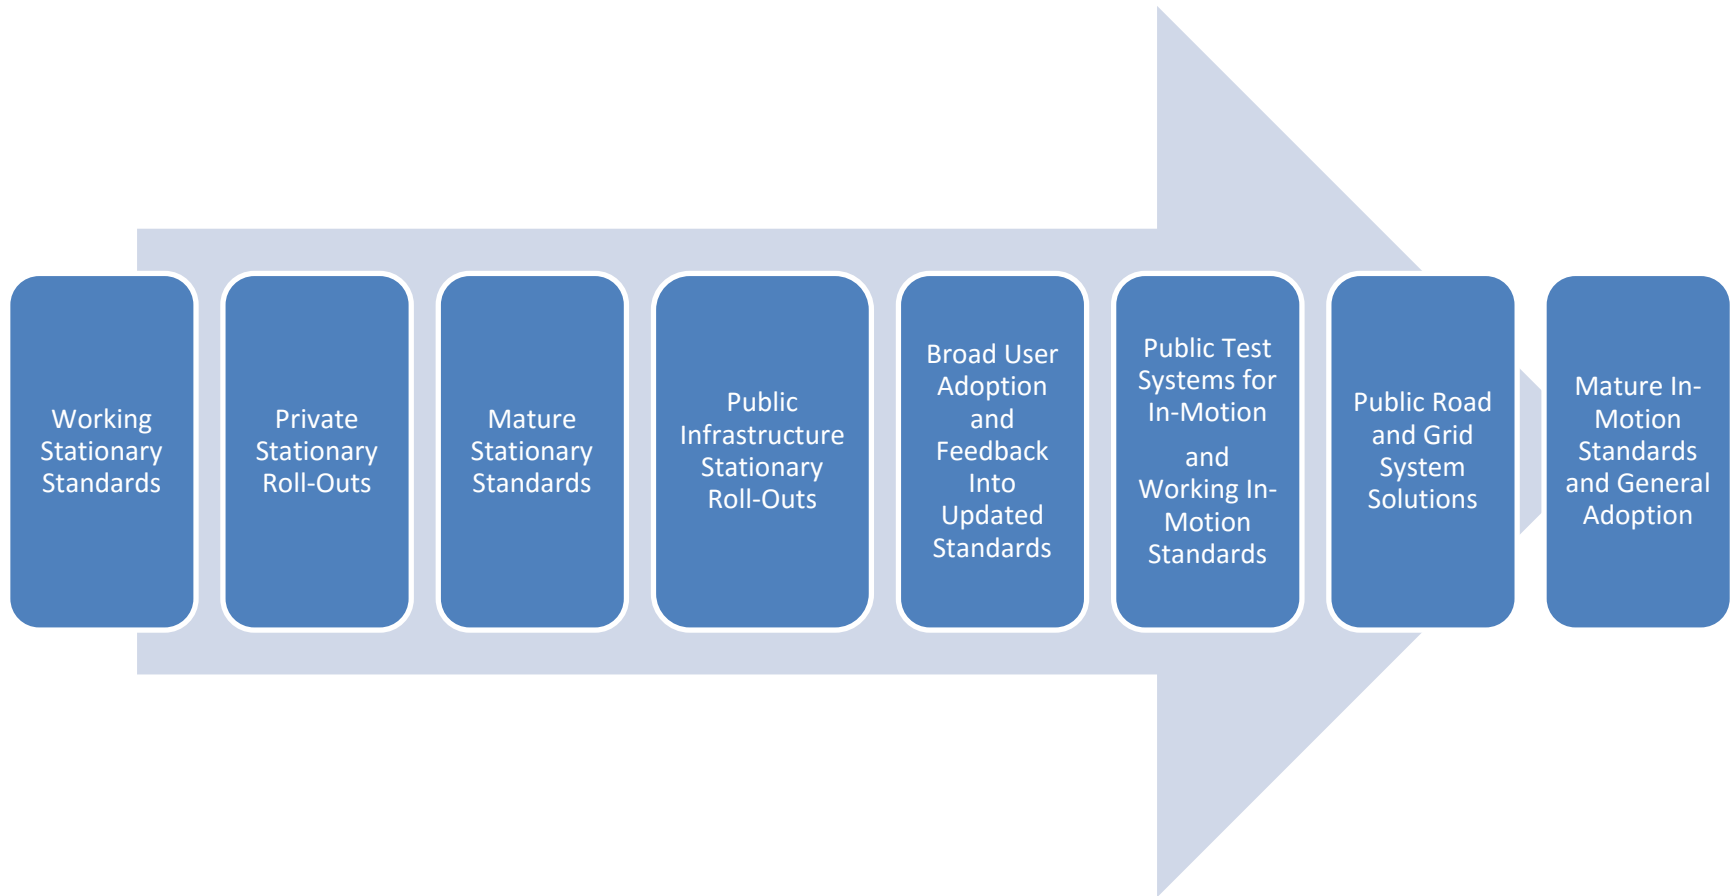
Working Stationary Standards

Private Stationary Roll-Outs

Mature Stationary Standards

Public Infrastructure Stationary Roll-Outs

Broad User Adoption and Feedback Into Updated Standards

Public Test Systems for In-Motion

and Working In-Motion Standards

Public Road and Grid System Solutions

Mature In-Motion Standards and General Adoption